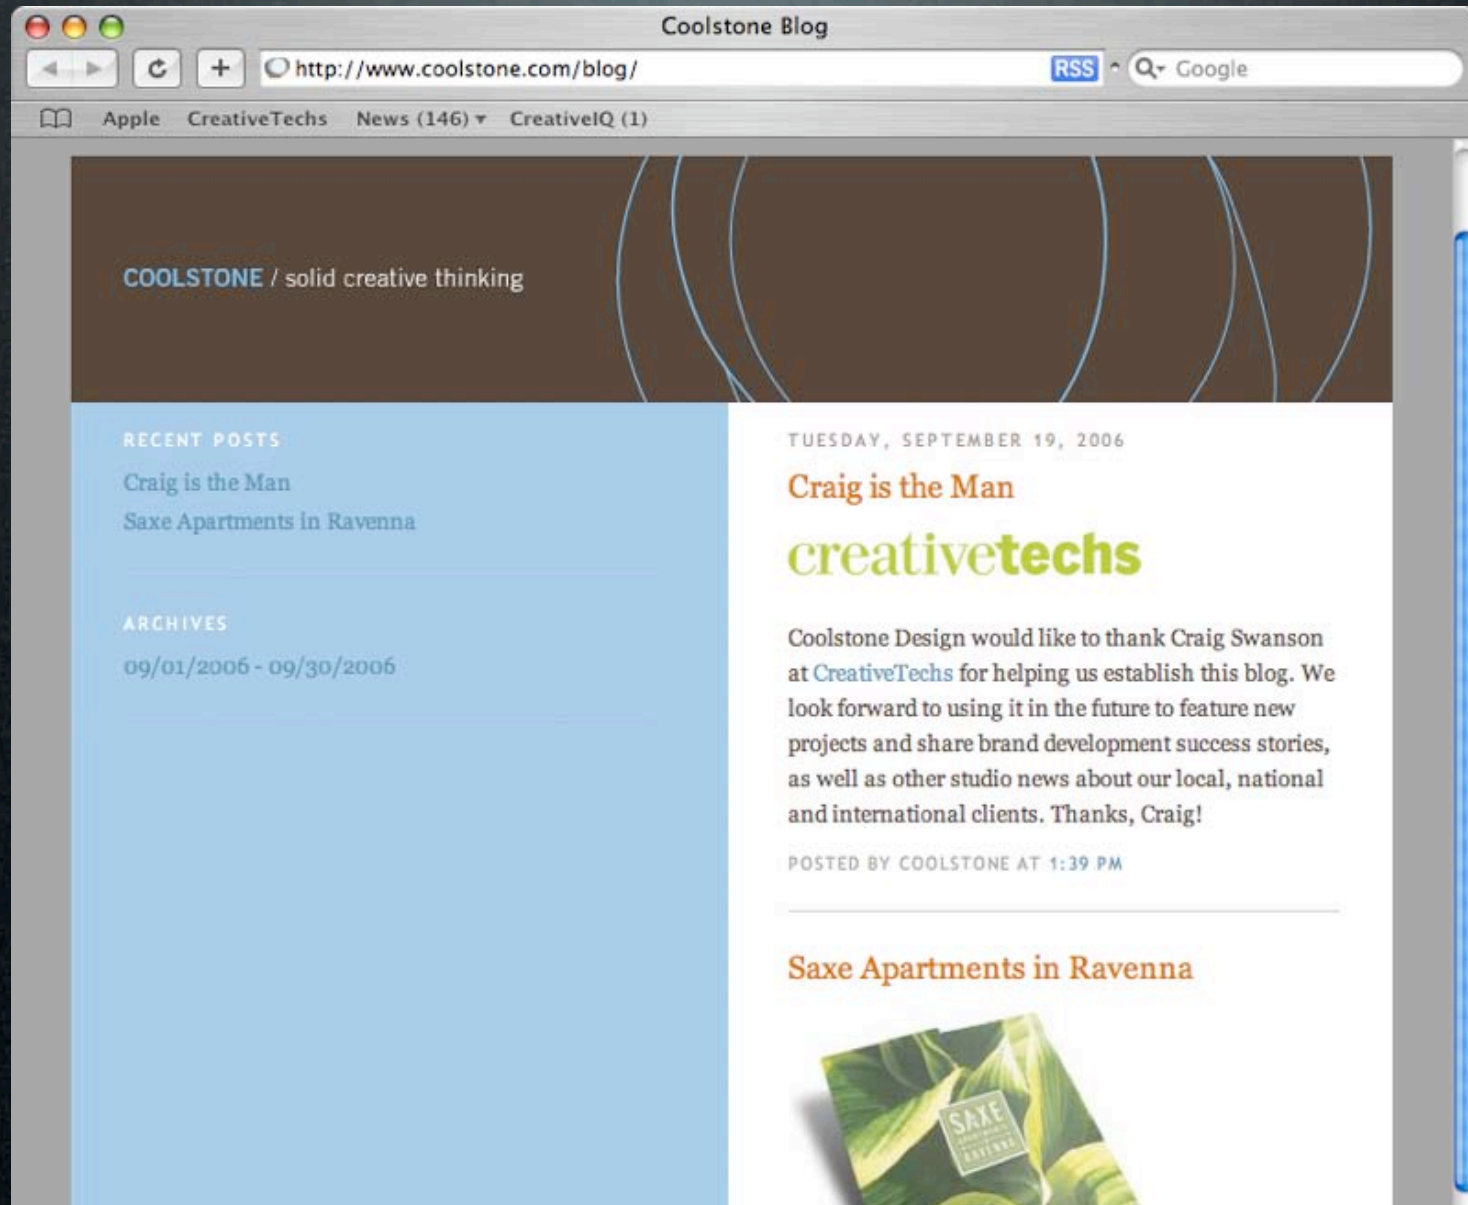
Coolstone Blog

http://www.coolstone.com/blog/ RSS Google

Apple CreativeTechs News (146) CreativeIQ (1)

COOLSTONE / solid creative thinking

RECENT POSTS

Craig is the Man

Saxe Apartments in Ravenna

ARCHIVES

09/01/2006 - 09/30/2006

TUESDAY, SEPTEMBER 19, 2006

Craig is the Man

creativetechs

Coolstone Design would like to thank Craig Swanson at CreativeTechs for helping us establish this blog. We look forward to using it in the future to feature new projects and share brand development success stories, as well as other studio news about our local, national and international clients. Thanks, Craig!

POSTED BY COOLSTONE AT 1:39 PM

Saxe Apartments in Ravenna

SAXE